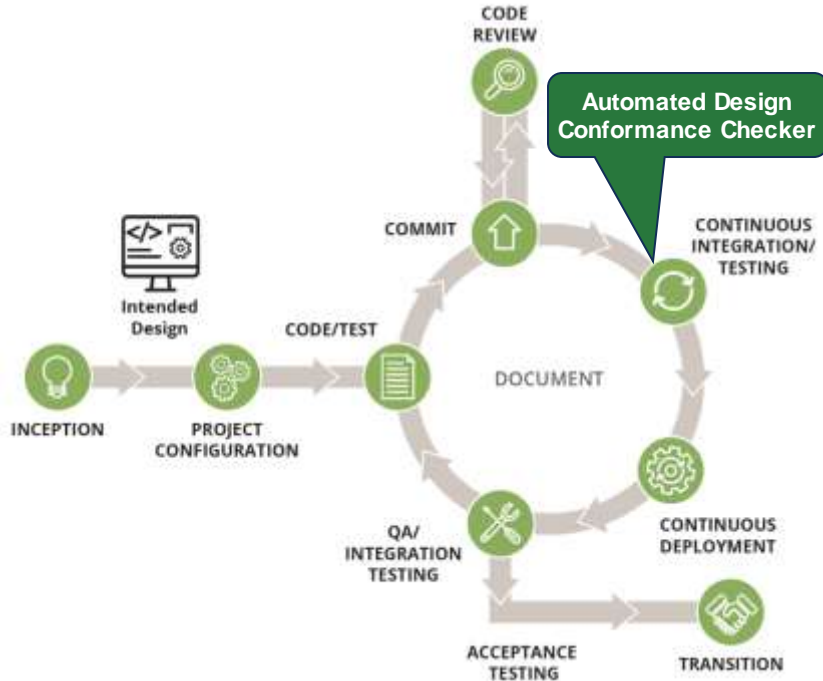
CODE REVIEW

Automated Design Conformance Checker

</>

Intended Design

COMMIT

CONTINUOUS INTEGRATION/ TESTING

CODE/TEST

DOCUMENT

INCEPTION

PROJECT CONFIGURATION

QA/ INTEGRATION TESTING

CONTINUOUS DEPLOYMENT

ACCEPTANCE TESTING

TRANSITION